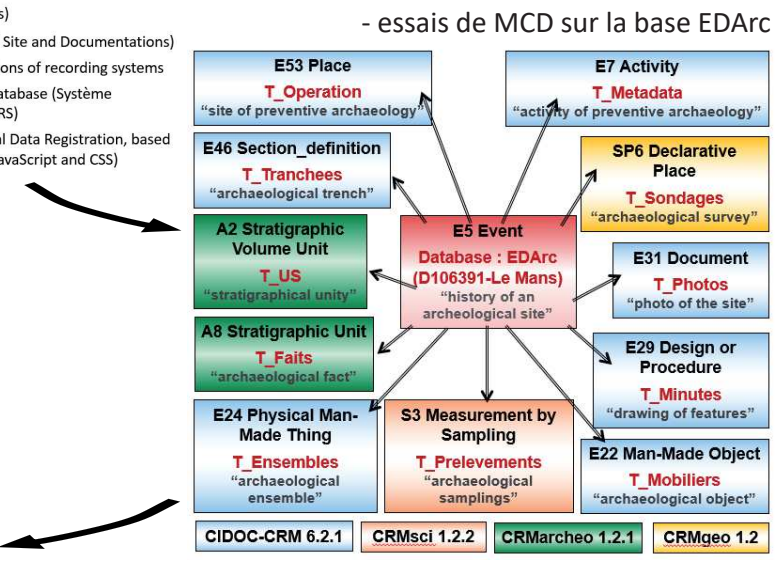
s)
Site and Documentations)
ons of recording systems
atabase (Système
RS)
l Data Registration, based
avaScript and CSS)

- essais de MCD sur la base EDArc

E53 Place
T_Operation
"site of preventive archaeology"

E7 Activity
T_Metadata
"activity of preventive archaeology"

E46 Section_definition
T_Tranchees
"archaeological trench"

SP6 Declarative Place
T_Sondages
"archaeological survey"

A2 Stratigraphic Volume Unit
T_US
"stratigraphical unity"

E5 Event
Database : EDArc (D106391-Le Mans)
"history of an archeological site"

E31 Document
T_Photos
"photo of the site"

A8 Stratigraphic Unit
T_Faits
"archaeological fact"

E29 Design or Procedure
T_Minutes
"drawing of features"

E24 Physical Man-Made Thing
T_Ensembles
"archaeological ensemble"

S3 Measurement by Sampling
T_Prelevements
"archaeological samplings"

E22 Man-Made Object
T_Mobiliers
"archaeological object"

CIDOC-CRM 6.2.1 | CRMsci 1.2.2 | CRMarcheo 1.2.1 | CRMgeo 1.2